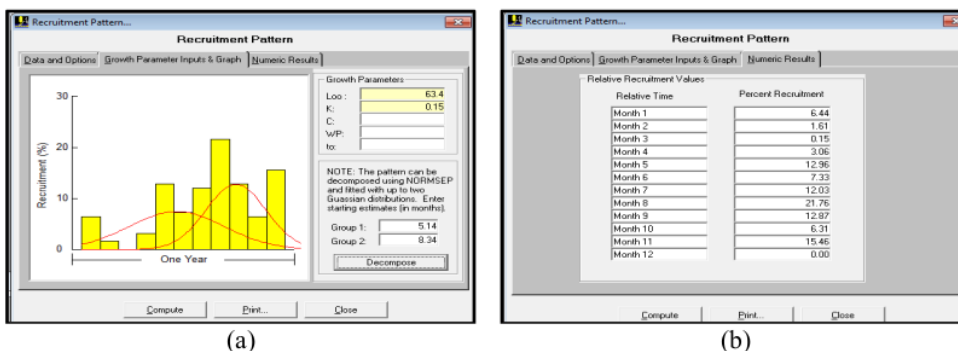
Recruitment Pattern...

Recruitment Pattern

Data and Options | Growth Parameter Inputs & Graph | Numeric Results

30

20

10

0

Recruitment (%)

One Year

Growth Parameters

Loo: 63.4

K: 0.15

C:

WP:

to:

NOTE: The pattern can be decomposed using NORMSEP and fitted with up to two Guassian distributions. Enter starting estimates (in months).

Group 1: 5.14

Group 2: 8.34

Decompose

Compute | Print... | Close

(a)

Recruitment Pattern...

Recruitment Pattern

Data and Options | Growth Parameter Inputs & Graph | Numeric Results

Relative Recruitment Values

| Relative Time | Percent Recruitment |
|---|---|
| Month 1 | 6.44 |
| Month 2 | 1.61 |
| Month 3 | 0.15 |
| Month 4 | 3.06 |
| Month 5 | 12.96 |
| Month 6 | 7.33 |
| Month 7 | 12.03 |
| Month 8 | 21.76 |
| Month 9 | 12.87 |
| Month 10 | 6.31 |
| Month 11 | 15.46 |
| Month 12 | 0.00 |

Compute | Print... | Close

(b)